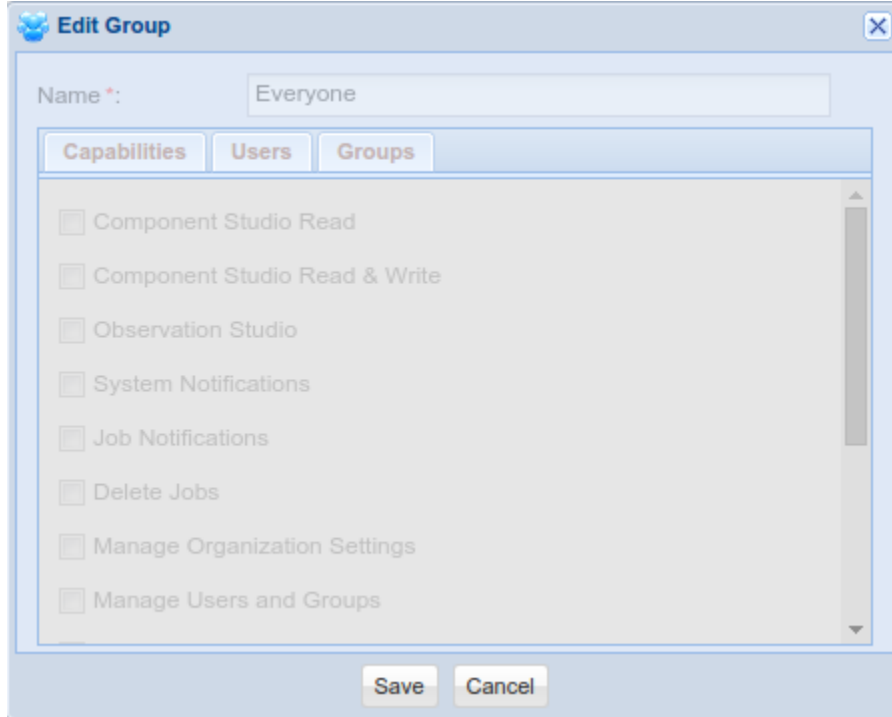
Edit Group

Name *: Everyone

Capabilities Users Groups

Component Studio Read

Component Studio Read & Write

Observation Studio

System Notifications

Job Notifications

Delete Jobs

Manage Organization Settings

Manage Users and Groups

Save Cancel